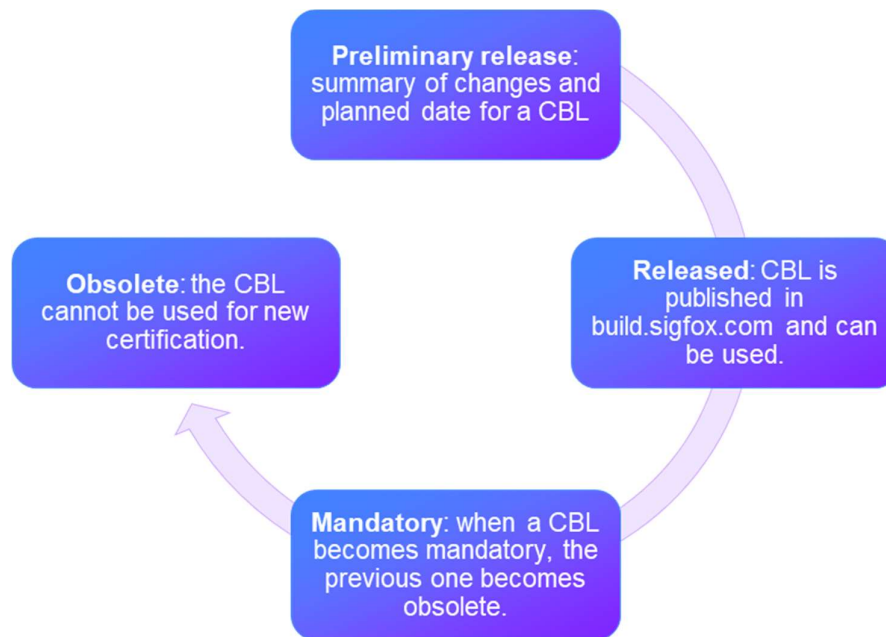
**Preliminary release**: summary of changes and planned date for a CBL

**Released**: CBL is published in build.sigfox.com and can be used.

**Mandatory**: when a CBL becomes mandatory, the previous one becomes obsolete.

**Obsolete**: the CBL cannot be used for new certification.